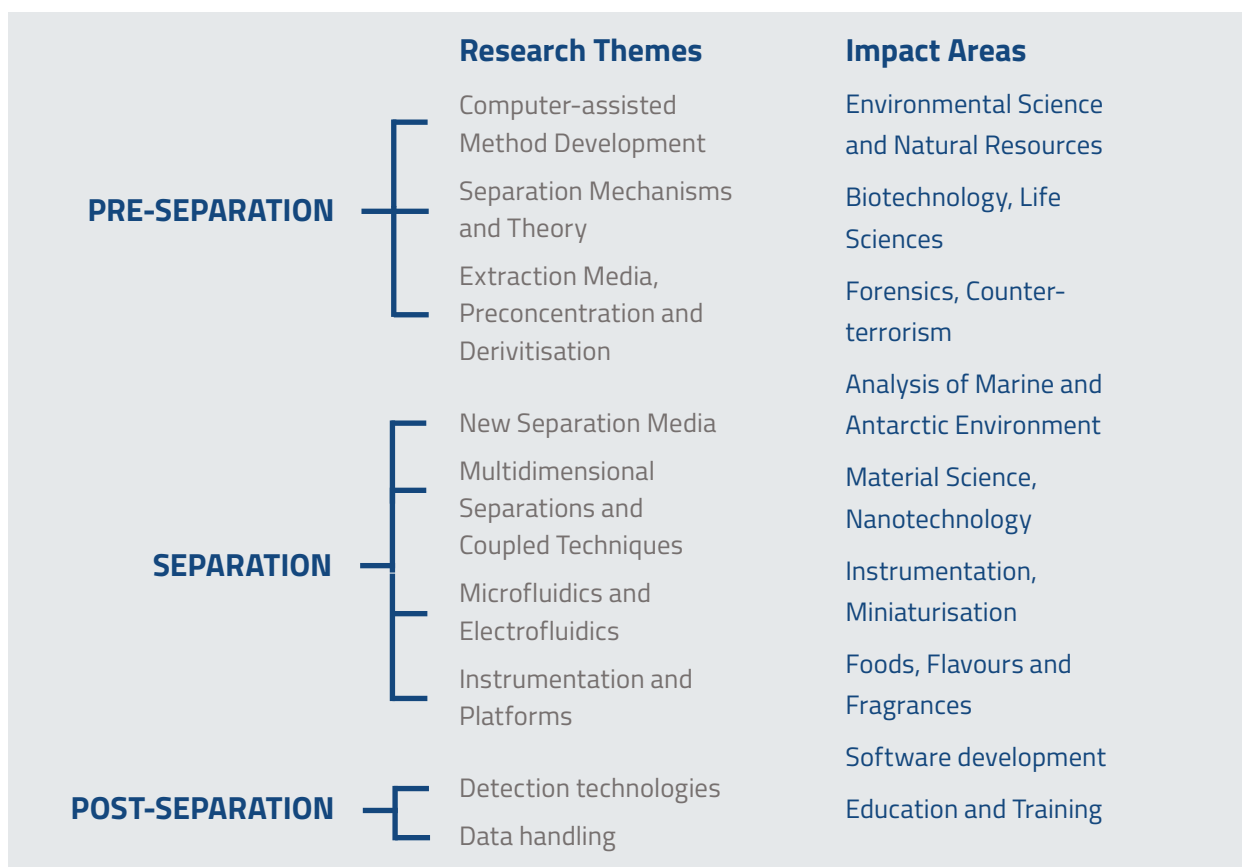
Research Themes

PRE-SEPARATION

Computer-assisted Method Development

Separation Mechanisms and Theory

Extraction Media, Preconcentration and Derivitisation

SEPARATION

New Separation Media

Multidimensional Separations and Coupled Techniques

Microfluidics and Electrofluidics

Instrumentation and Platforms

POST-SEPARATION

Detection technologies

Data handling

Impact Areas

Environmental Science and Natural Resources

Biotechnology, Life Sciences

Forensics, Counter-terrorism

Analysis of Marine and Antarctic Environment

Material Science, Nanotechnology

Instrumentation, Miniaturisation

Foods, Flavours and Fragrances

Software development

Education and Training